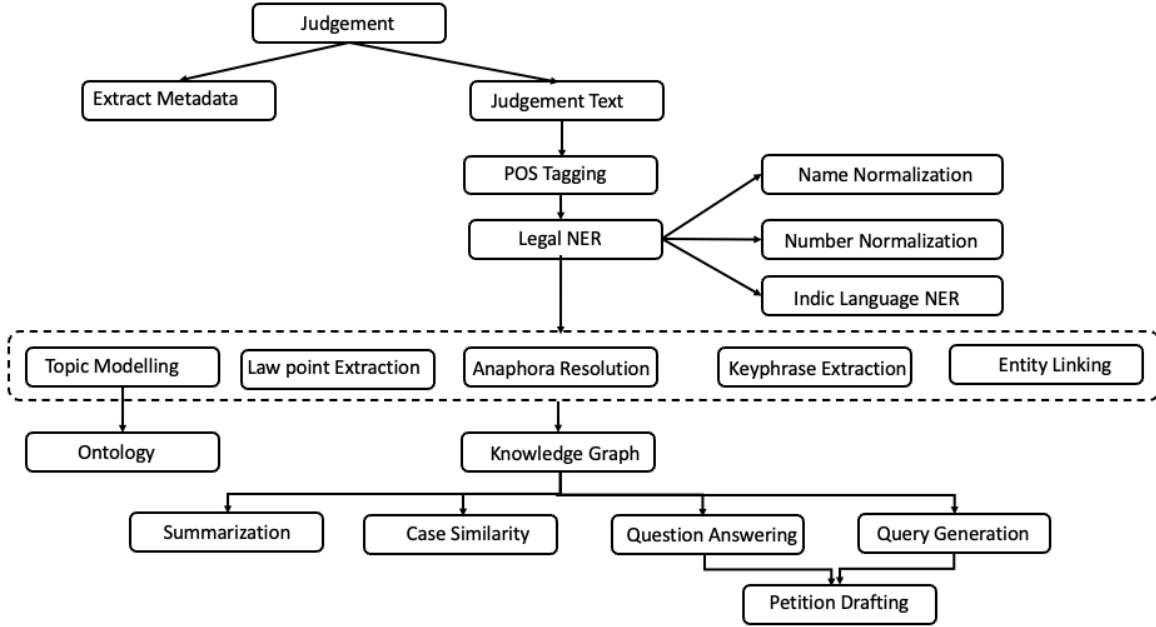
Judgement

Extract Metadata

Judgement Text

POS Tagging

Name Normalization

Legal NER

Number Normalization

Indic Language NER

Topic Modelling

Law point Extraction

Anaphora Resolution

Keyphrase Extraction

Entity Linking

Ontology

Knowledge Graph

Summarization

Case Similarity

Question Answering

Query Generation

Petition Drafting